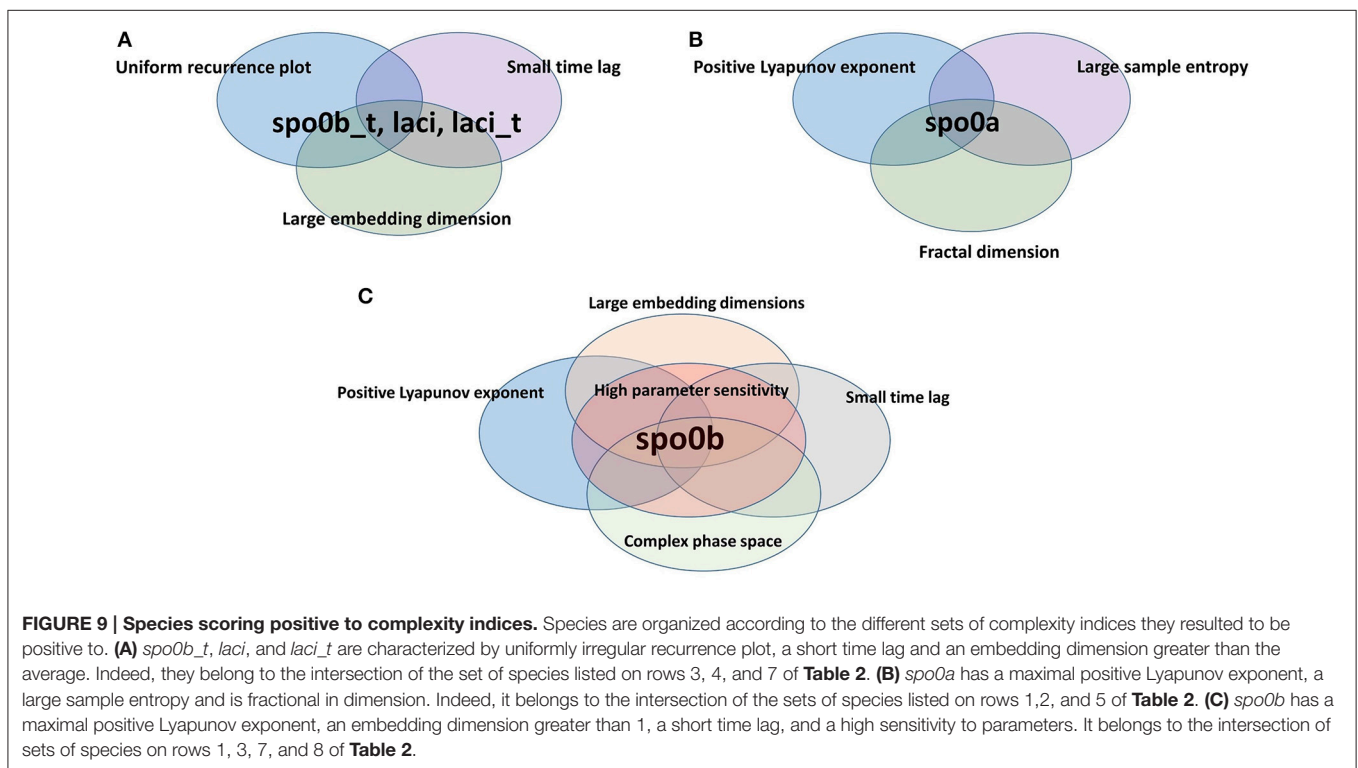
A

Uniform recurrence plot

Small time lag

spo0b_t, laci, laci_t

Large embedding dimension

B

Positive Lyapunov exponent

Large sample entropy

spo0a

Fractal dimension

C

Large embedding dimensions

Positive Lyapunov exponent

High parameter sensitivity

Small time lag

spo0b

Complex phase space

**FIGURE 9 | Species scoring positive to complexity indices.** Species are organized according to the different sets of complexity indices they resulted to be positive to. **(A)** *spo0b_t*, *laci*, and *laci_t* are characterized by uniformly irregular recurrence plot, a short time lag and an embedding dimension greater than the average. Indeed, they belong to the intersection of the set of species listed on rows 3, 4, and 7 of **Table 2**. **(B)** *spo0a* has a maximal positive Lyapunov exponent, a large sample entropy and is fractional in dimension. Indeed, it belongs to the intersection of the sets of species listed on rows 1,2, and 5 of **Table 2**. **(C)** *spo0b* has a maximal positive Lyapunov exponent, an embedding dimension greater than 1, a short time lag, and a high sensitivity to parameters. It belongs to the intersection of sets of species on rows 1, 3, 7, and 8 of **Table 2**.